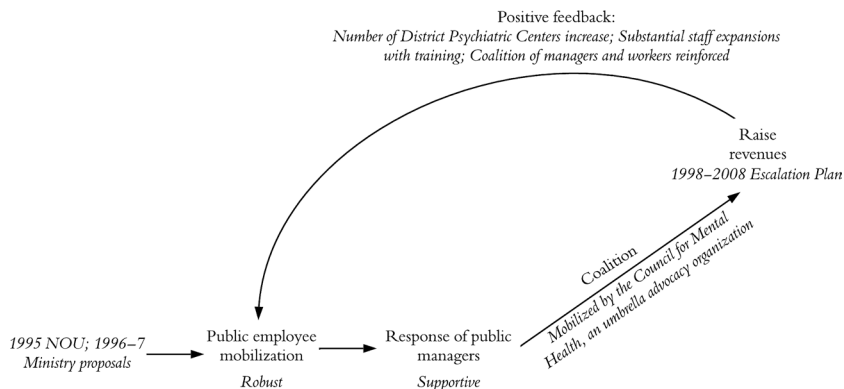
Positive feedback:
*Number of District Psychiatric Centers increase; Substantial staff expansions with training; Coalition of managers and workers reinforced*

Raise revenues
*1998–2008 Escalation Plan*

Coalition
*Mobilized by the Council for Mental Health, an umbrella advocacy organization*

*1995 NOU; 1996–7 Ministry proposals*

Public employee mobilization
*Robust*

Response of public managers
*Supportive*